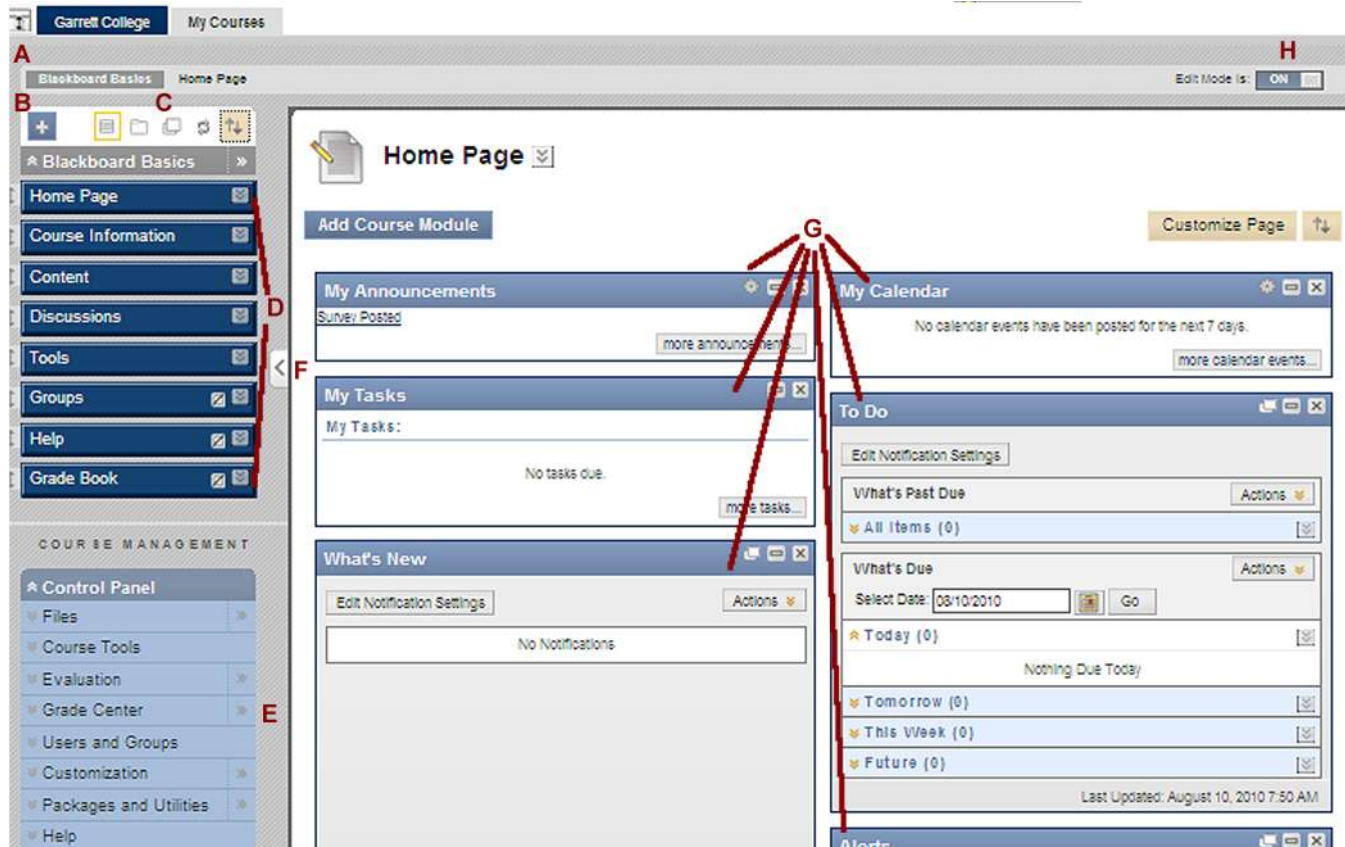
Garrett College My Courses

A

Blackboard Basics Home Page

H

Edit Mode is: ON

B C

Blackboard Basics

Home Page

Course Information

Content

Discussions

Tools

Groups

Help

Grade Book

D

F

COURSE MANAGEMENT

Control Panel

Files

Course Tools

Evaluation

Grade Center

Users and Groups

Customization

Packages and Utilities

Help

E

Home Page

Add Course Module

G

Customize Page

My Announcements

Survey Posted

more announcements...

My Calendar

No calendar events have been posted for the next 7 days.

more calendar events...

My Tasks

My Tasks:

No tasks due.

more tasks...

To Do

Edit Notification Settings

What's Past Due

Actions

All Items (0)

What's Due

Actions

Select Date: 08/10/2010 Go

Today (0)

Nothing Due Today

Tomorrow (0)

This Week (0)

Future (0)

Last Updated: August 10, 2010 7:50 AM

What's New

Edit Notification Settings

Actions

No Notifications

Alerts